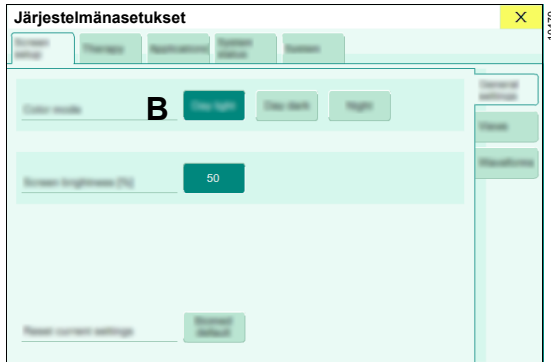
Järjestelmänasetukset

×

Screen setup | Therapy | Applications | System status | System

Color mode

B

Day light | Day dark | Night

General settings

Views

Waveforms

Screen brightness [%]

50

Reset current settings

Booted default

10475